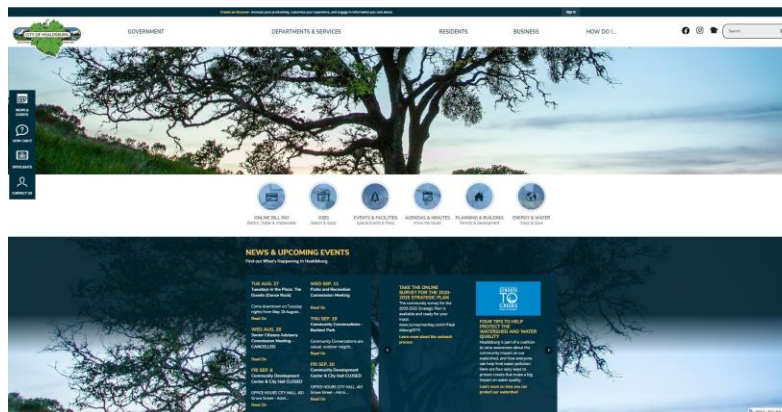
Create an Account - Increase your productivity, customize your experience, and engage in information you care about. Sign In

CITY OF HEALDSBURG

GOVERNMENT DEPARTMENTS & SERVICES RESIDENTS BUSINESS HOW DO I...

Search...

NEWS & EVENTS

HOW CAN I

SPOTLIGHTS

CONTACT US

ONLINE BILL PAY
Electric, Water & Wastewater

JOBS
Search & Apply

EVENTS & FACILITIES
Special Events & Parks

AGENDAS & MINUTES
Know the Issues

PLANNING & BUILDING
Permits & Development

ENERGY & WATER
Ways to Save

NEWS & UPCOMING EVENTS
Find out What's Happening in Healdsburg

TUE AUG. 27
Tuesdays in the Plaza: The Dennis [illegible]
Come downtown on Tuesday nights from May 28-August...
Read On

WED AUG. 28
Senior Citizens Advisory Commission Meeting - CANCELLED
Read On

FRI SEP. 6
Community Development Center & City Hall CLOSED
OFFICE HOURS CITY HALL, 401 Grove Street - Adm...
Read On

WED SEP. 11
Parks and Recreation Commission Meeting
Read On

THU SEP. 19
Community Conversations - Badger Park
Community Conversations are casual, outdoor neigh...
Read On

FRI SEP. 20
Community Development Center & City Hall CLOSED
OFFICE HOURS CITY HALL, 401 Grove Street - Adm...
Read On

TAKE THE ONLINE SURVEY FOR THE 2020-2025 STRATEGIC PLAN
The community survey for the 2020-2025 Strategic Plan is available and ready for your input.
www.surveymonkey.com/r/Healdsburg2019
Learn more about the outreach process

FOUR TIPS TO HELP PROTECT THE WATERSHED AND WATER QUALITY
Healdsburg is part of a coalition to raise awareness about the community impact on our watershed, and how everyone can help limit water pollution. Here are four easy ways to protect creeks that make a big impact on water quality.
Learn more on how you can protect our watershed